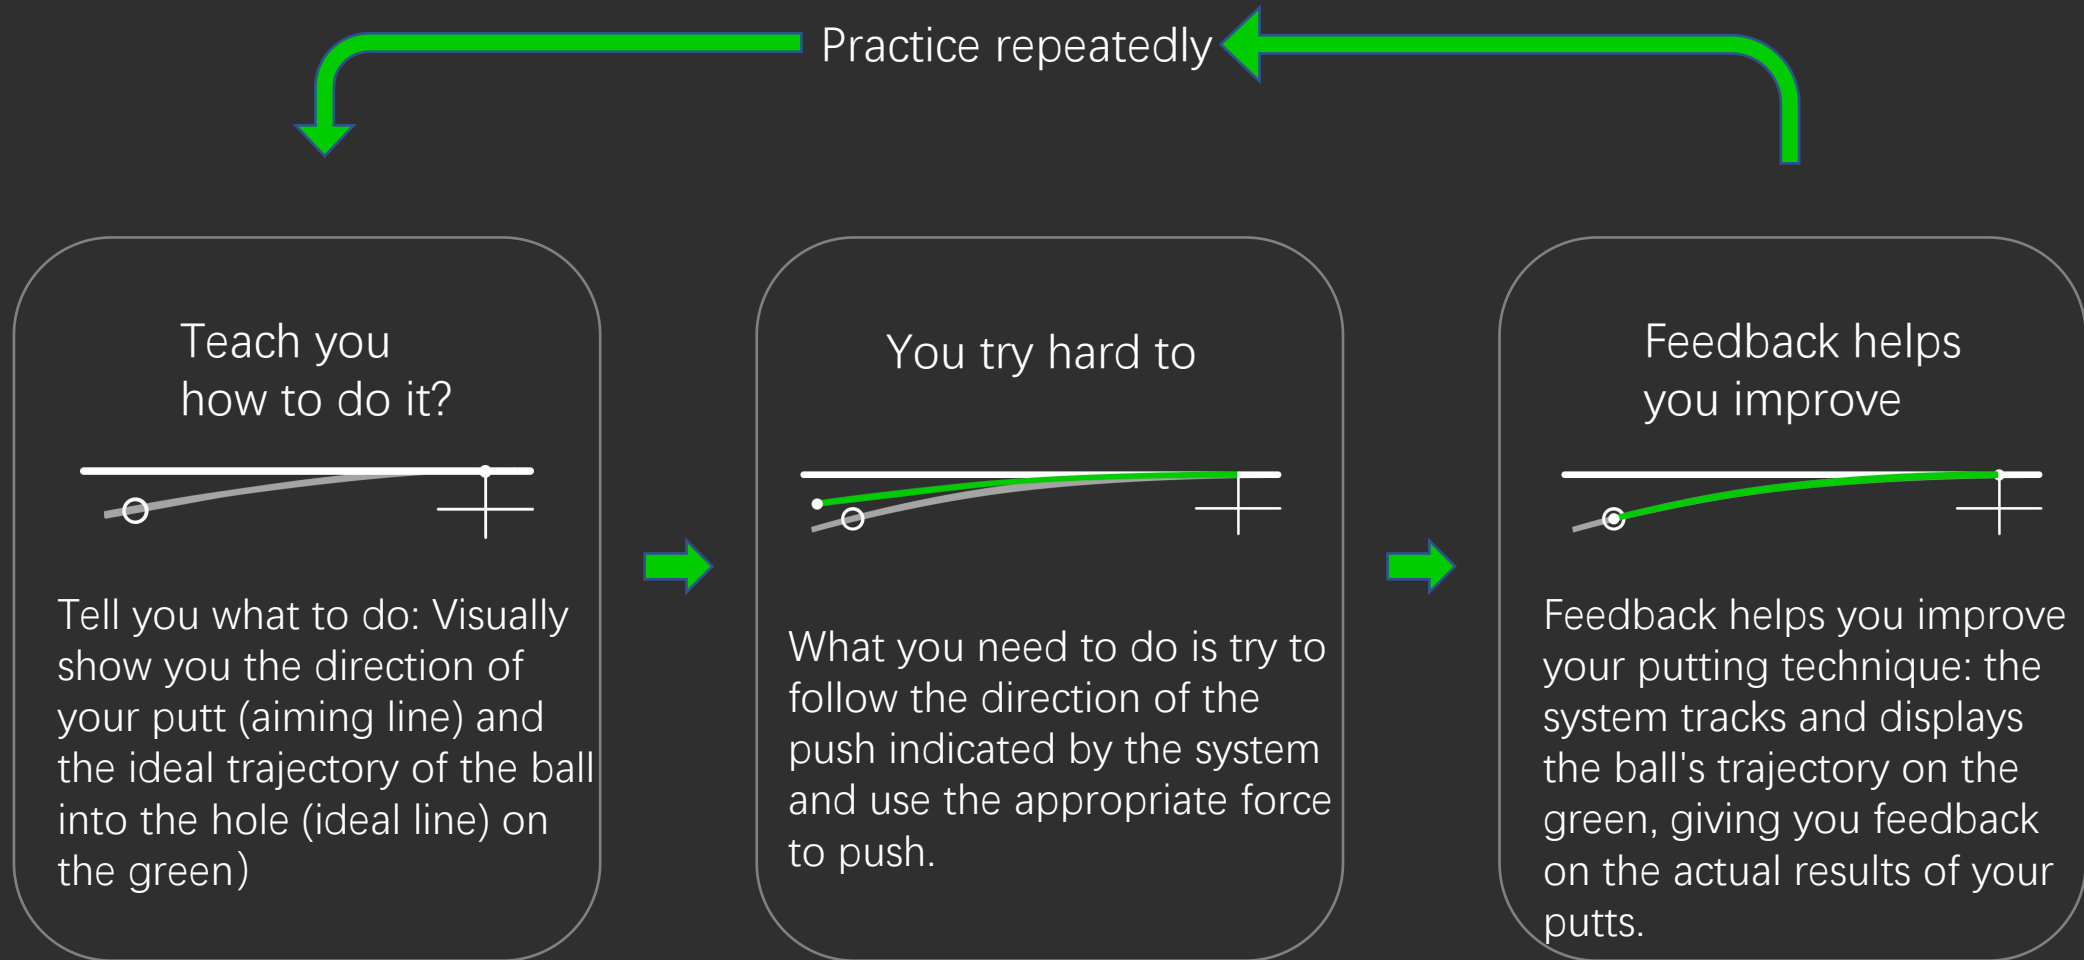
Practice repeatedly

Teach you how to do it?

Tell you what to do: Visually show you the direction of your putt (aiming line) and the ideal trajectory of the ball into the hole (ideal line) on the green)

You try hard to

What you need to do is try to follow the direction of the push indicated by the system and use the appropriate force to push.

Feedback helps you improve

Feedback helps you improve your putting technique: the system tracks and displays the ball's trajectory on the green, giving you feedback on the actual results of your putts.